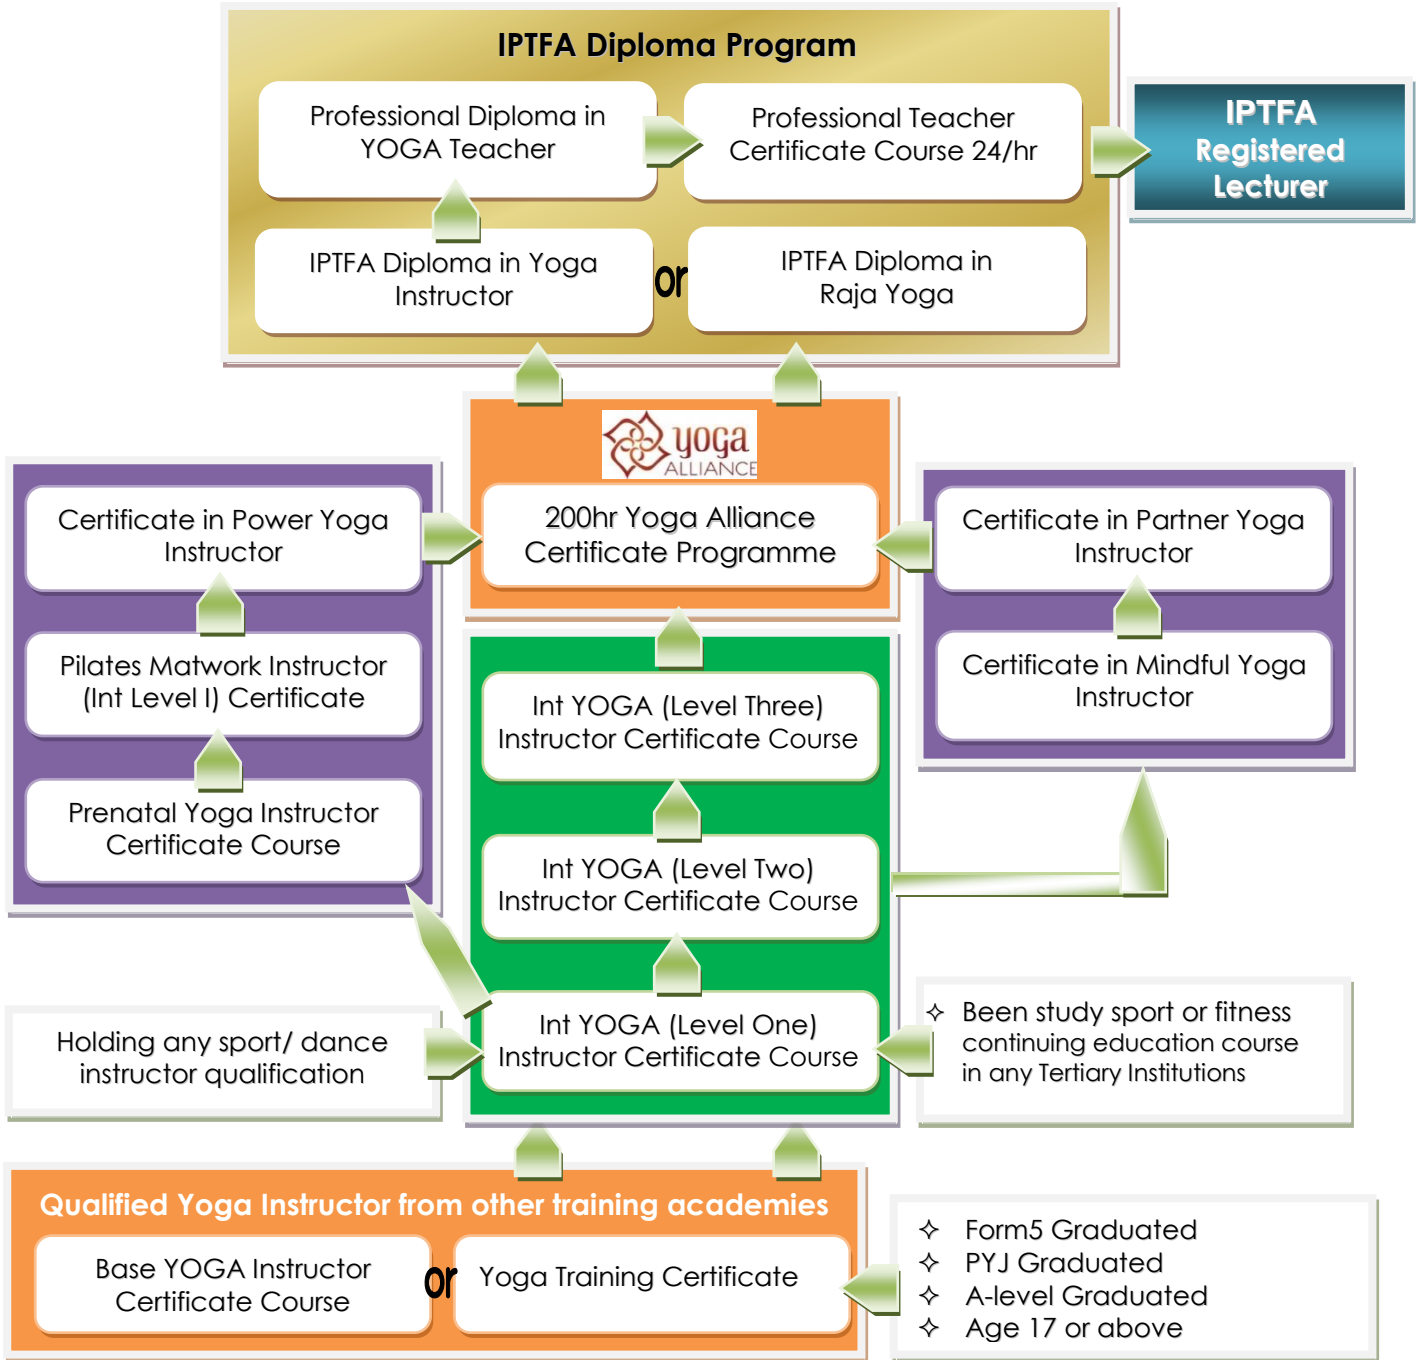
IPTFA Diploma Program

Professional Diploma in YOGA Teacher

Professional Teacher Certificate Course 24/hr

IPTFA Registered Lecturer

IPTFA Diploma in Yoga Instructor

or

IPTFA Diploma in Raja Yoga

yoga ALLIANCE

200hr Yoga Alliance Certificate Programme

Certificate in Power Yoga Instructor

Pilates Matwork Instructor (Int Level I) Certificate

Prenatal Yoga Instructor Certificate Course

Certificate in Partner Yoga Instructor

Certificate in Mindful Yoga Instructor

Int YOGA (Level Three) Instructor Certificate Course

Int YOGA (Level Two) Instructor Certificate Course

Int YOGA (Level One) Instructor Certificate Course

Holding any sport/ dance instructor qualification

✧ Been study sport or fitness continuing education course in any Tertiary Institutions

Qualified Yoga Instructor from other training academies

Base YOGA Instructor Certificate Course

or

Yoga Training Certificate

✧ Form5 Graduated
✧ PYJ Graduated
✧ A-level Graduated
✧ Age 17 or above